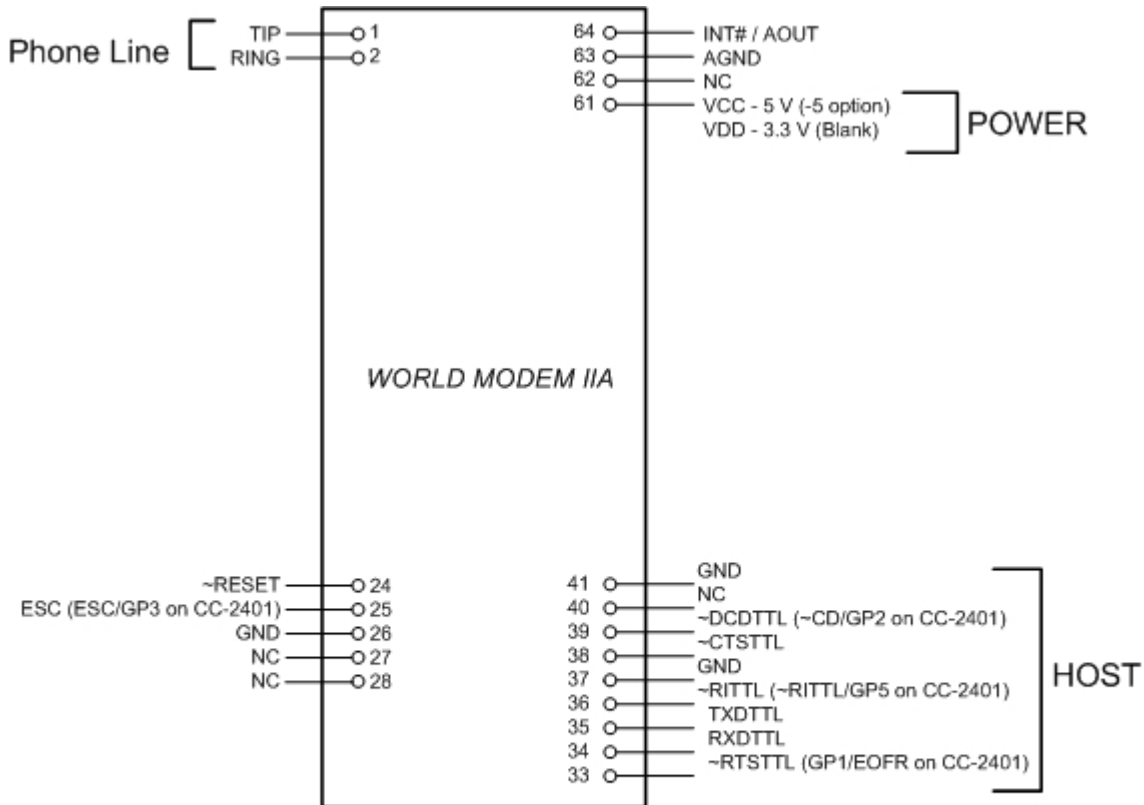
Phone Line
TIP 1
RING 2

64 INT# / AOUT
63 AGND
62 NC
61 VCC - 5 V (-5 option)
VDD - 3.3 V (Blank)
POWER

WORLD MODEM IIA

~RESET 24
ESC (ESC/GP3 on CC-2401) 25
GND 26
NC 27
NC 28

41 GND
40 NC
39 ~DCDTTL (~CD/GP2 on CC-2401)
38 ~CTSTTL
37 GND
36 ~RITTL (~RITTL/GP5 on CC-2401)
35 TXDTTL
34 RXDTTL
33 ~RTSTTL (GP1/EOFR on CC-2401)
HOST